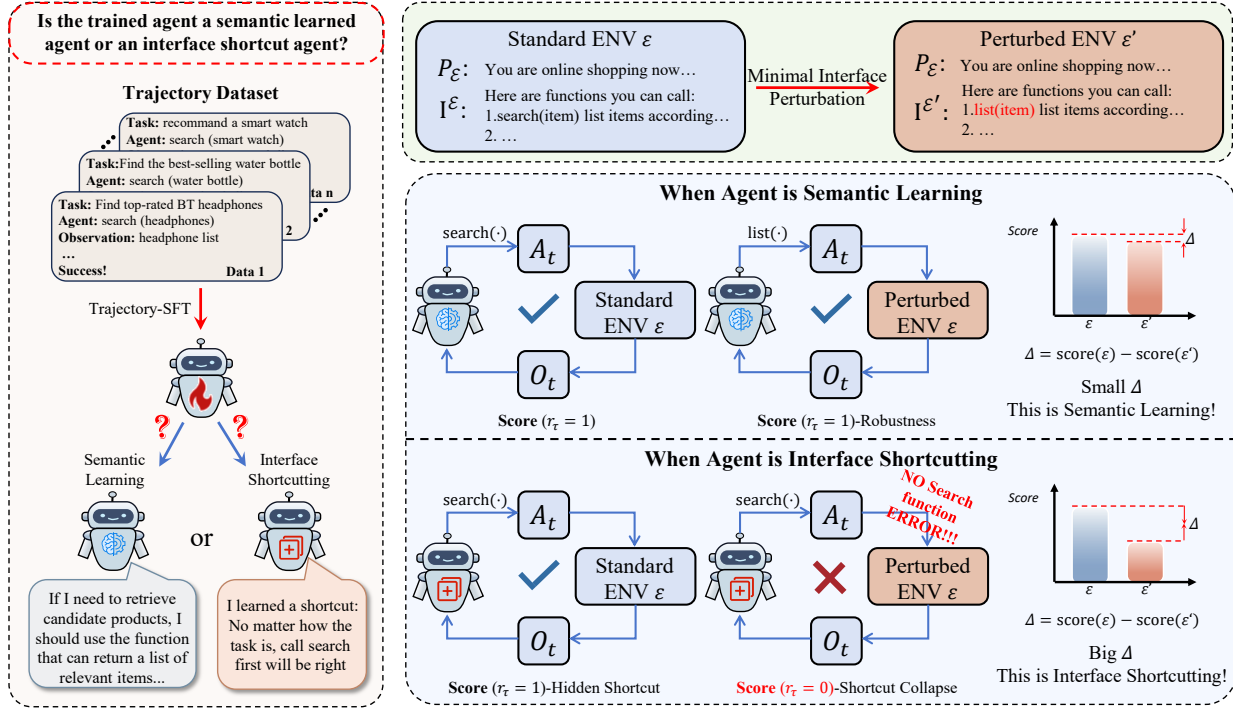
Is the trained agent a semantic learned agent or an interface shortcut agent?

Trajectory Dataset

Task: recommand a smart watch
Agent: search (smart watch)

Task:Find the best-selling water bottle
Agent: search (water bottle)

Data n

Task: Find top-rated BT headphones
Agent: search (headphones)
Observation: headphone list
...
Success!

2

Data 1

Trajectory-SFT

?

?

Semantic Learning

Interface Shortcutting

or

If I need to retrieve candidate products, I should use the function that can return a list of relevant items...

I learned a shortcut: No matter how the task is, call search first will be right

Standard ENV $\varepsilon$
$P_{\mathcal{E}}$: You are online shopping now…
$I^{\mathcal{E}}$: Here are functions you can call: 1.search(item) list items according… 2. …

Minimal Interface Perturbation

Perturbed ENV $\varepsilon'$
$P_{\mathcal{E}}$: You are online shopping now…
$I^{\mathcal{E}'}$: Here are functions you can call: 1.list(item) list items according… 2. …

When Agent is Semantic Learning

search(·)
$A_t$
Standard ENV $\varepsilon$
$O_t$
Score ($r_\tau = 1$)

list(·)
$A_t$
Perturbed ENV $\varepsilon$
$O_t$
Score ($r_\tau = 1$)-Robustness

Score
$\Delta$
$\varepsilon$
$\varepsilon'$
$\Delta = \text{score}(\varepsilon) - \text{score}(\varepsilon')$
Small $\Delta$
This is Semantic Learning!

When Agent is Interface Shortcutting

search(·)
$A_t$
Standard ENV $\varepsilon$
$O_t$
Score ($r_\tau = 1$)-Hidden Shortcut

search(·)
$A_t$
NO Search function ERROR!!!
Perturbed ENV $\varepsilon$
$O_t$
Score ($r_\tau = 0$)-Shortcut Collapse

Score
$\Delta$
$\varepsilon$
$\varepsilon'$
$\Delta = \text{score}(\varepsilon) - \text{score}(\varepsilon')$
Big $\Delta$
This is Interface Shortcutting!